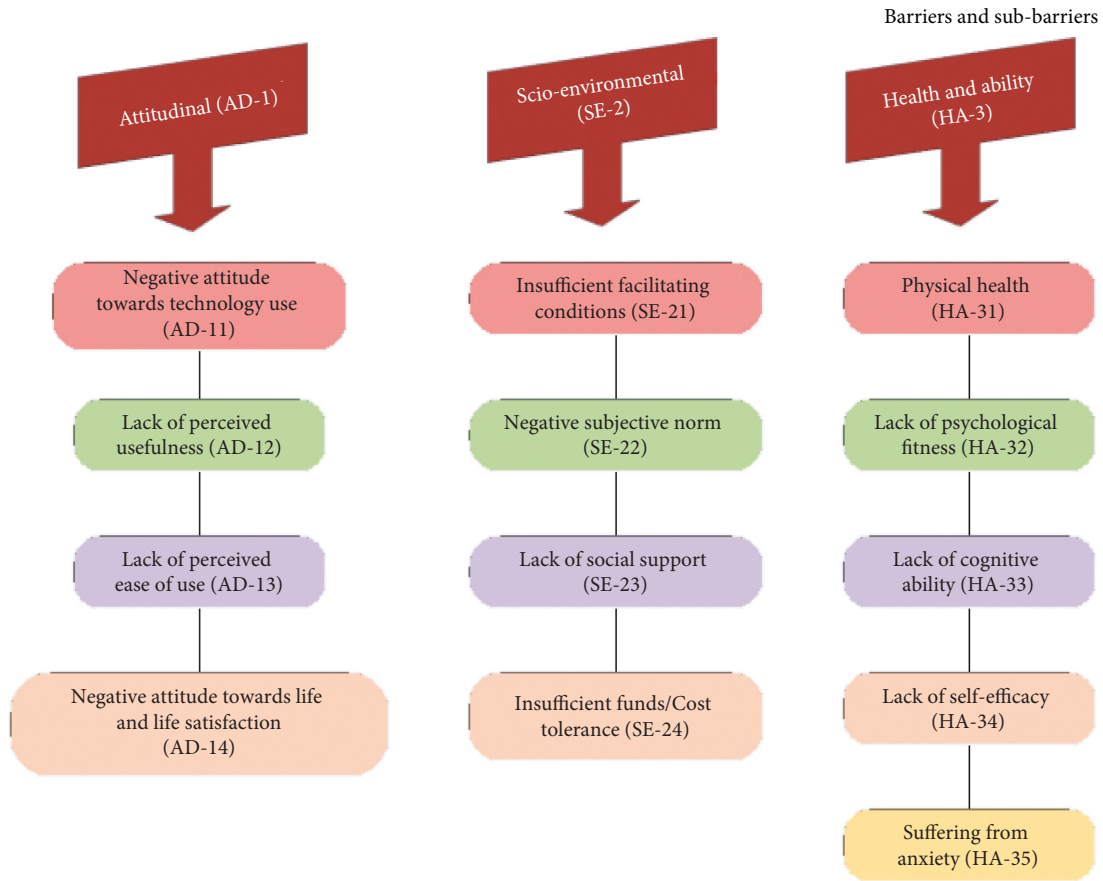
Barriers and sub-barriers

Attitudinal (AD-1)

Negative attitude towards technology use (AD-11)

Lack of perceived usefulness (AD-12)

Lack of perceived ease of use (AD-13)

Negative attitude towards life and life satisfaction (AD-14)

Scio-environmental (SE-2)

Insufficient facilitating conditions (SE-21)

Negative subjective norm (SE-22)

Lack of social support (SE-23)

Insufficient funds/Cost tolerance (SE-24)

Health and ability (HA-3)

Physical health (HA-31)

Lack of psychological fitness (HA-32)

Lack of cognitive ability (HA-33)

Lack of self-efficacy (HA-34)

Suffering from anxiety (HA-35)